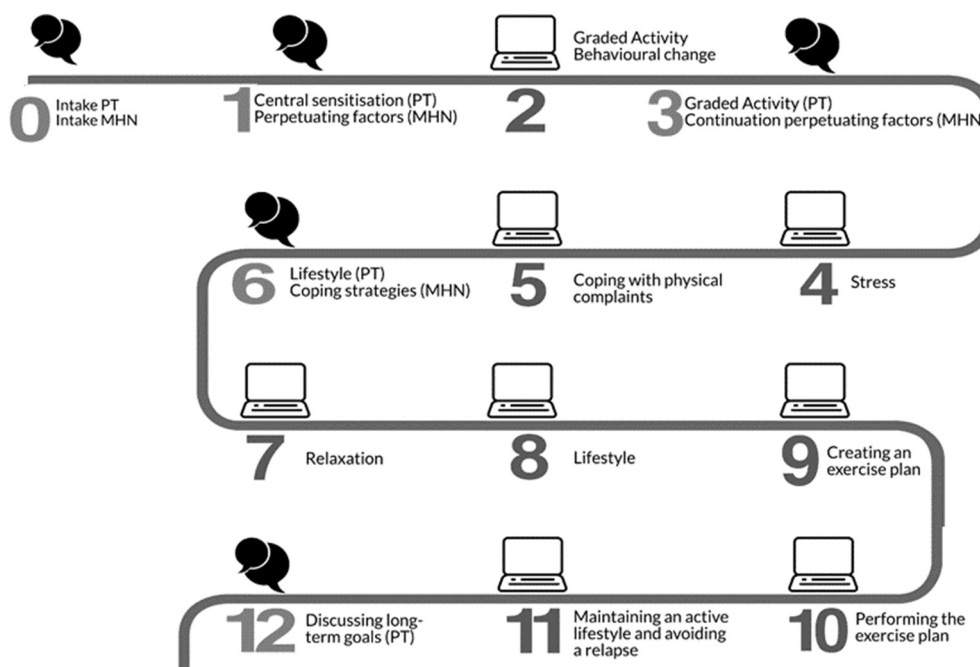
Graded Activity
Behavioural change

0 Intake PT
Intake MHN

1 Central sensitisation (PT)
Perpetuating factors (MHN)

2

3 Graded Activity (PT)
Continuation perpetuating factors (MHN

6 Lifestyle (PT)
Coping strategies (MHN)

5 Coping with physical complaints

4 Stress

7 Relaxation

8 Lifestyle

9 Creating an exercise plan

12 Discussing long-term goals (PT)

11 Maintaining an active lifestyle and avoiding a relapse

10 Performing the exercise plan